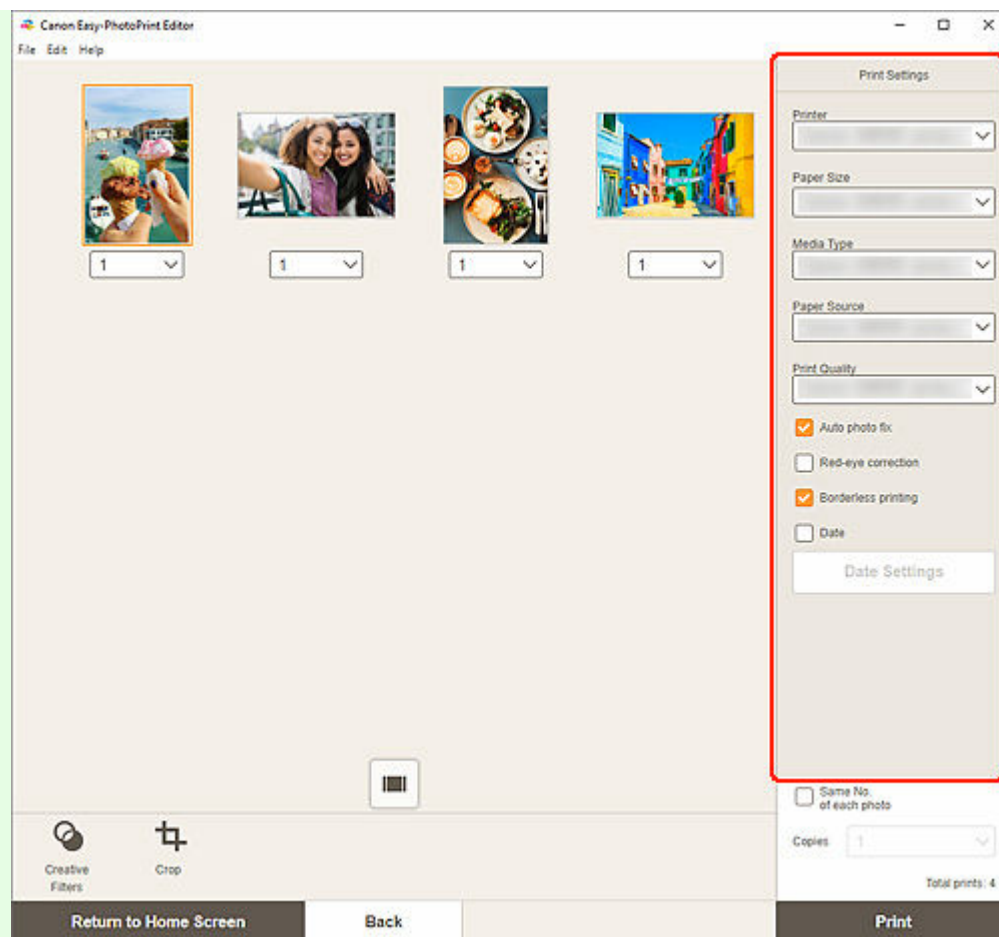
Canon Easy-PhotoPrint Editor

File Edit Help

1
1
1
1

Print Settings

Printer
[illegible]

Paper Size
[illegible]

Media Type
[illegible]

Paper Source
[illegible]

Print Quality
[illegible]

Auto photo fix

Red-eye correction

Borderless printing

Date

Date Settings

Same No. of each photo

Copies 1

Total prints: 4

Creative Filters

Crop

Return to Home Screen

Back

Print